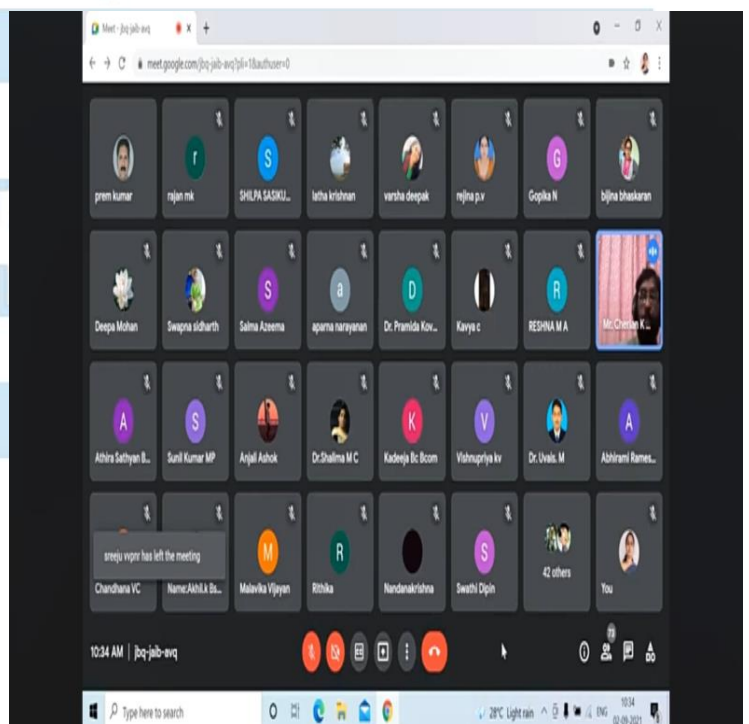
Meet - jbq-jaib-avq

meet.google.com/jbq-jaib-avq?pli=1&authuser=0

prem kumar

r
rajan mk

S
SHILPA SASIKU...

latha krishnan

varsha deepak

rejina p.v

G
Gopika N

bijina bhaskaran

Deepa Mohan

Swapna sidharth

S
Salma Azeema

a
aparna narayanan

D
Dr. Pramida Kov...

Kavya c

R
RESHNA M A

Mr. Chenlan K...

A
Athira Sathyan B...

S
Sunil Kumar MP

Anjali Ashok

Dr.Shalima M C

K
Kadeeja Bc Bcom

V
Vishnupriya kv

Dr. Uvais. M

A
Abhirami Rames...

sreeju vvpnr has left the meeting

Chandhana VC

Name:Akhil.k Bs...

M
Malavika Vijayan

R
Rithika

Nandanakrishna

S
Swathi Dipin

42 others

You

10:34 AM | jbq-jaib-avq

73

Type here to search

28°C Light rain ENG 10:34 02-09-2021